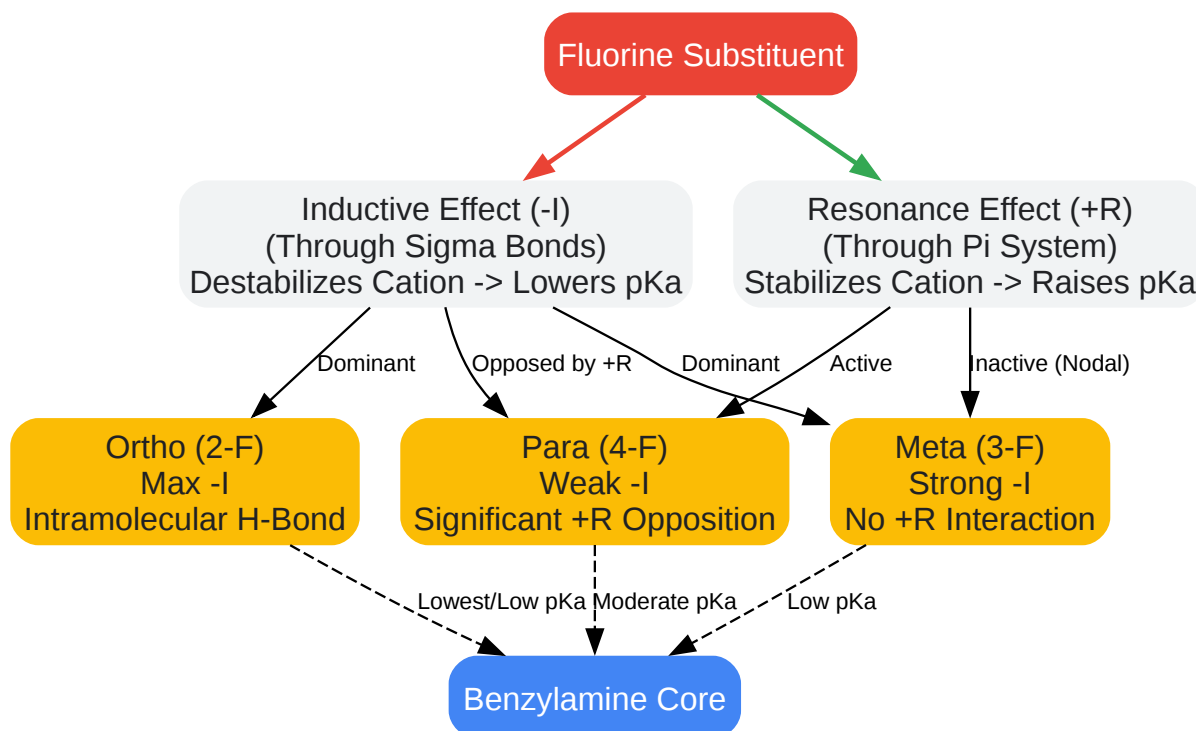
Fluorine Substituent

Inductive Effect (-I)
(Through Sigma Bonds)
Destabilizes Cation -> Lowers pKa

Resonance Effect (+R)
(Through Pi System)
Stabilizes Cation -> Raises pKa

Dominant

Opposed by +R

Dominant

Active

Inactive (Nodal)

Ortho (2-F)
Max -I
Intramolecular H-Bond

Para (4-F)
Weak -I
Significant +R Opposition

Meta (3-F)
Strong -I
No +R Interaction

Lowest/Low pKa

Moderate pKa

Low pKa

Benzylamine Core